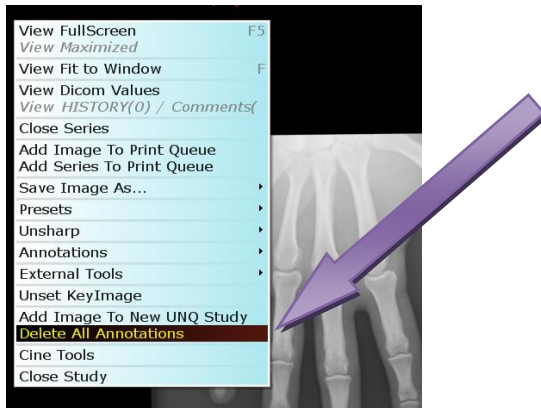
View FullScreen F5
View Maximized
View Fit to Window F
View Dicom Values
View HISTORY(0) / Comments(
Close Series
Add Image To Print Queue
Add Series To Print Queue
Save Image As...
Presets
Unsharp
Annotations
External Tools
Unset KeyImage
Add Image To New UNQ Study
Delete All Annotations
Cine Tools
Close Study